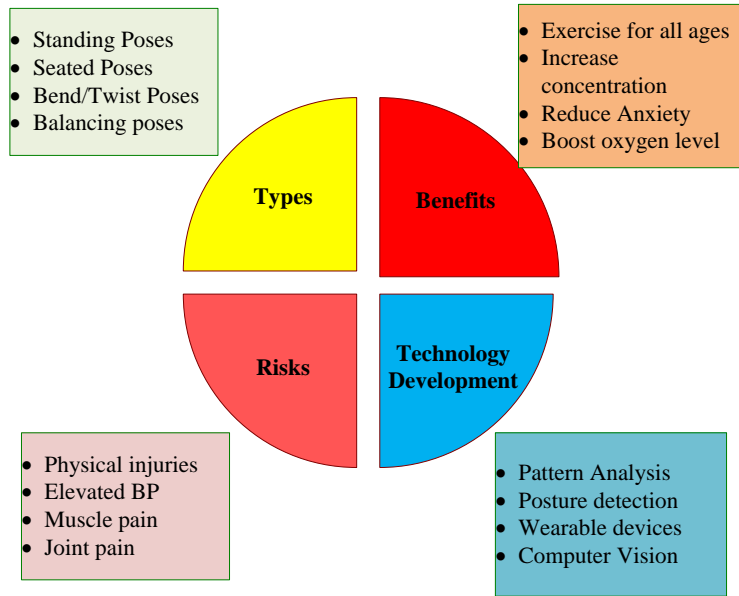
- Standing Poses
- Seated Poses
- Bend/Twist Poses
- Balancing poses

- Exercise for all ages
- Increase concentration
- Reduce Anxiety
- Boost oxygen level

Types

Benefits

Risks

Technology Development

- Physical injuries
- Elevated BP
- Muscle pain
- Joint pain

- Pattern Analysis
- Posture detection
- Wearable devices
- Computer Vision